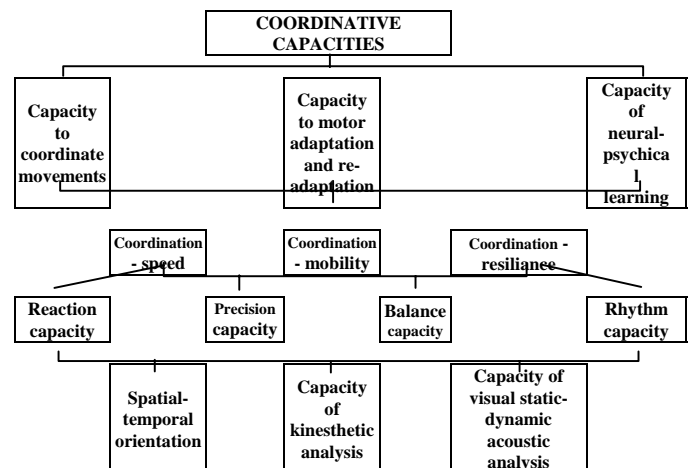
COORDINATIVE CAPACITIES

Capacity to coordinate movements

Capacity to motor adaptation and re-adaptation

Capacity of neural-psychical learning

Coordination - speed

Coordination - mobility

Coordination - resilianee

Reaction capacity

Precision capacity

Balance capacity

Rhythm capacity

Spatial-temporal orientation

Capacity of kinesthetic analysis

Capacity of visual static-dynamic acoustic analysis